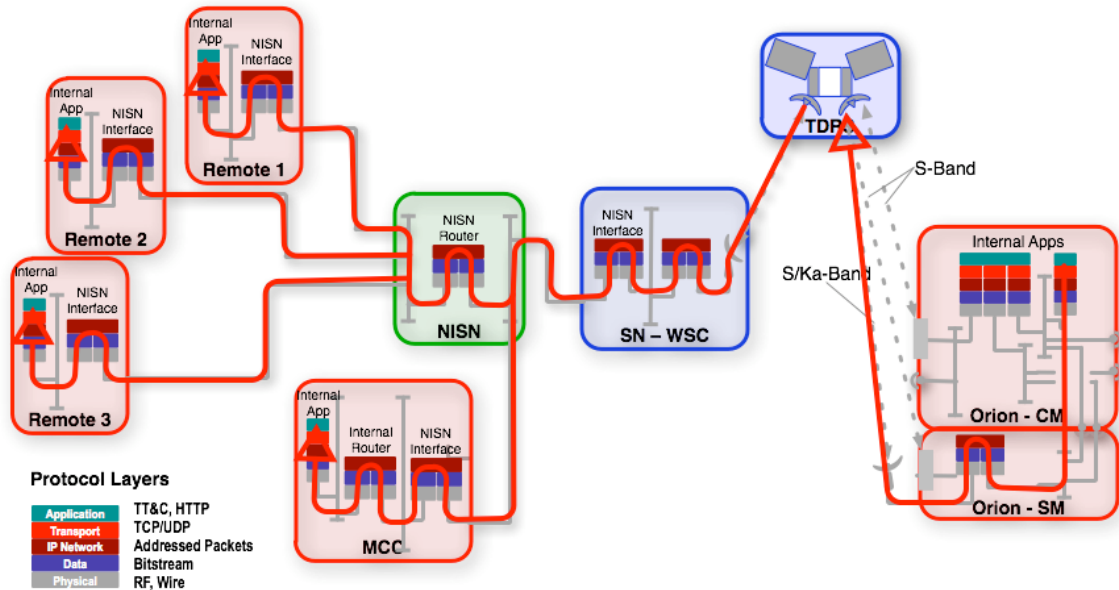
Internal App
NISN Interface
Remote 1

Internal App
NISN Interface
Remote 2

Internal App
NISN Interface
Remote 3

NISN Router
NISN

NISN Interface
SN – WSC

TDRS

S-Band

S/Ka-Band

Internal Apps
Orion - CM

Orion - SM

Internal App
Internal Router
NISN Interface
MCC

Protocol Layers

| | |
|---|---|
| Application | TT&C, HTTP |
| Transport | TCP/UDP |
| IP Network | Addressed Packets |
| Data | Bitstream |
| Physical | RF, Wire |